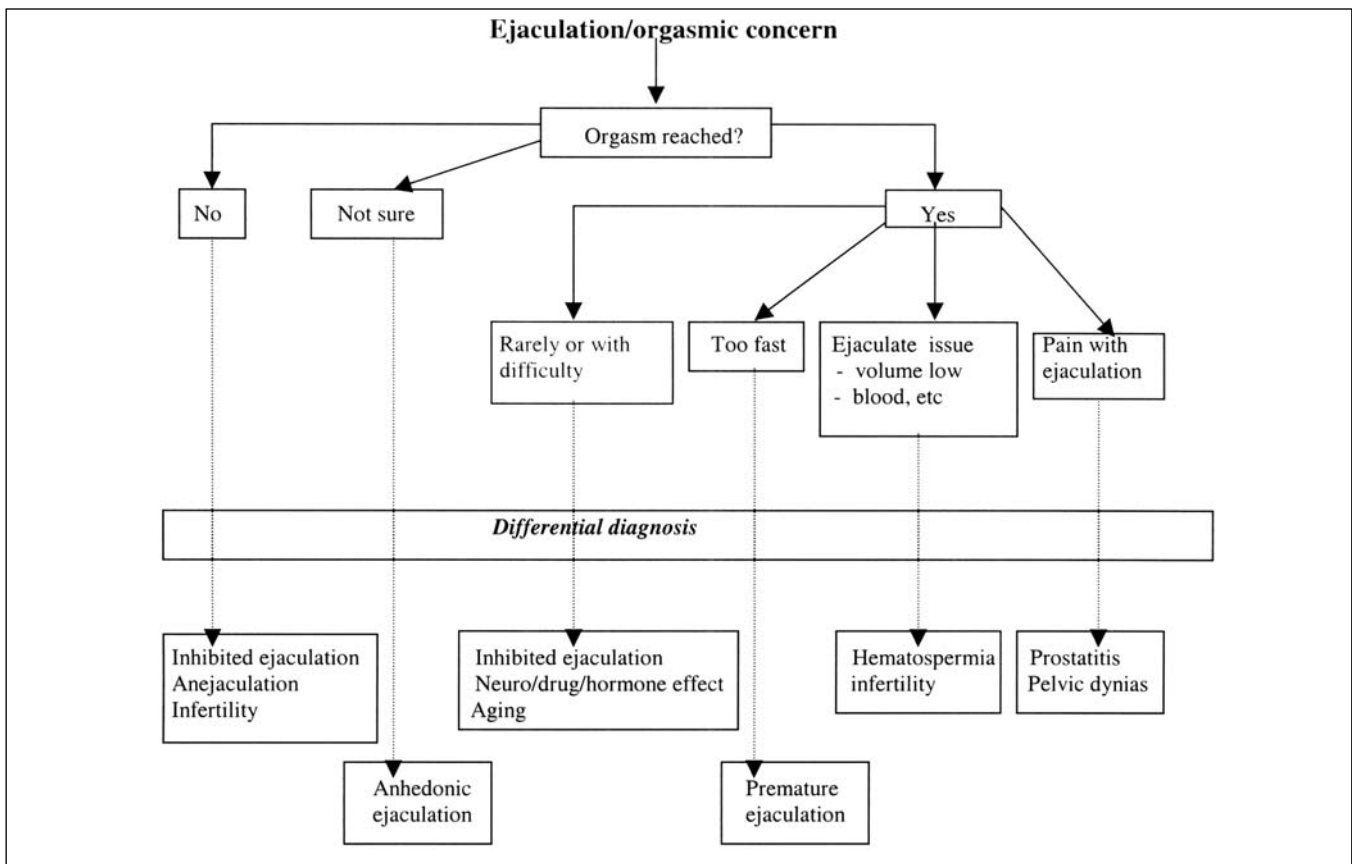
Ejaculation/orgasmic concern

Orgasm reached?

No

Not sure

Yes

Rarely or with difficulty

Too fast

Ejaculate issue
- volume low
- blood, etc

Pain with ejaculation

*Differential diagnosis*

Inhibited ejaculation
Anejaculation
Infertility

Inhibited ejaculation
Neuro/drug/hormone effect
Aging

Hematospermia
infertility

Prostatitis
Pelvic dynias

Anhedonic ejaculation

Premature ejaculation